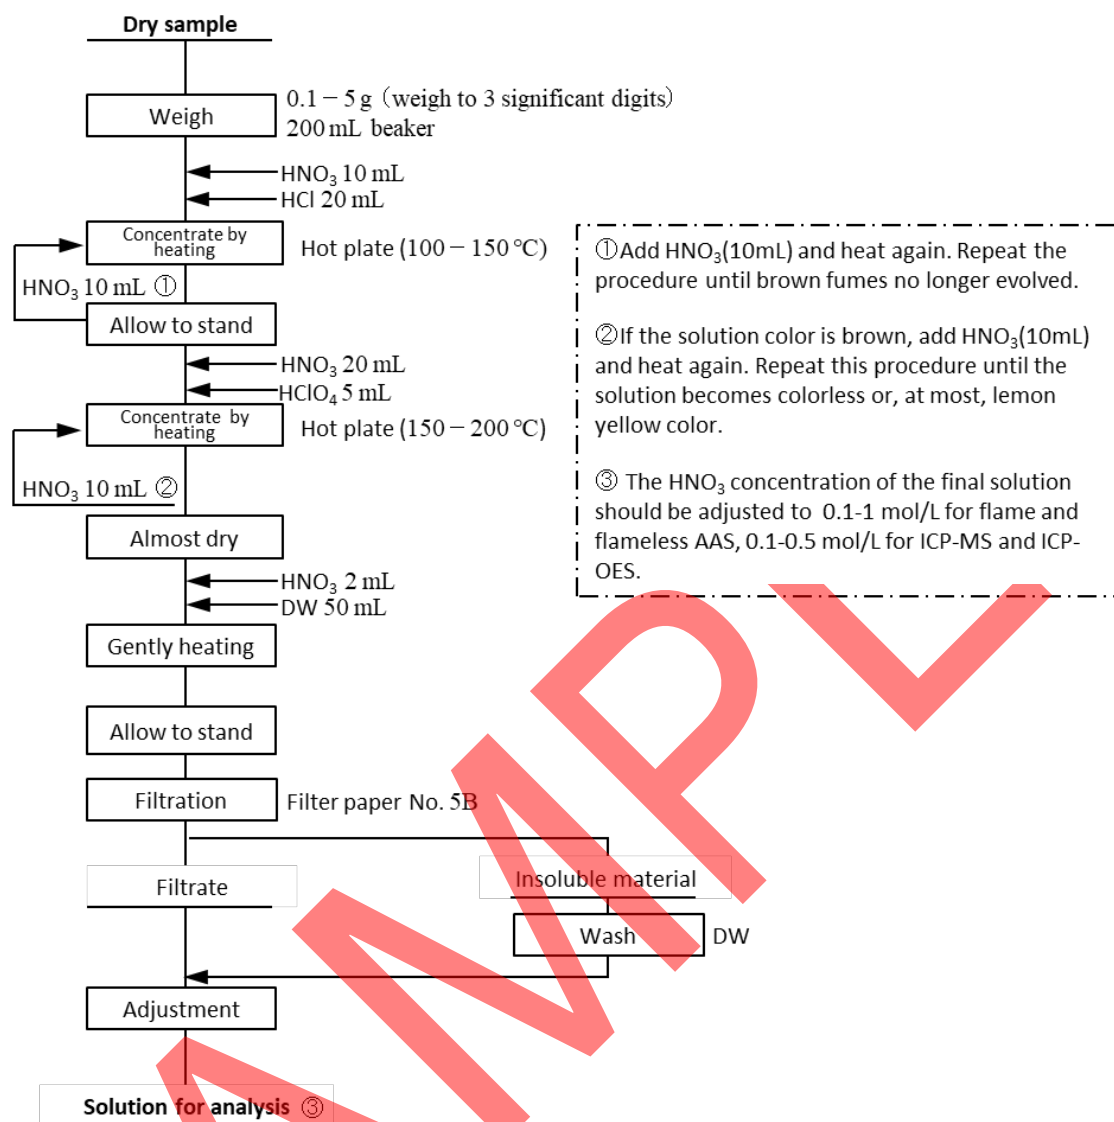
Dry sample

Weigh

0.1 − 5 g（weigh to 3 significant digits）
200 mL beaker

$HNO_3$ 10 mL
HCl 20 mL

Concentrate by heating

Hot plate (100 − 150 °C)

$HNO_3$ 10 mL ①

Allow to stand

$HNO_3$ 20 mL
$HClO_4$ 5 mL

Concentrate by heating

Hot plate (150 − 200 °C)

$HNO_3$ 10 mL ②

Almost dry

$HNO_3$ 2 mL
DW 50 mL

Gently heating

Allow to stand

Filtration

Filter paper No. 5B

Filtrate

Insoluble material

Wash

DW

Adjustment

Solution for analysis ③

①Add $HNO_3$(10mL) and heat again. Repeat the procedure until brown fumes no longer evolved.

②If the solution color is brown, add $HNO_3$(10mL) and heat again. Repeat this procedure until the solution becomes colorless or, at most, lemon yellow color.

③ The $HNO_3$ concentration of the final solution should be adjusted to 0.1-1 mol/L for flame and flameless AAS, 0.1-0.5 mol/L for ICP-MS and ICP-OES.

SAMPLE